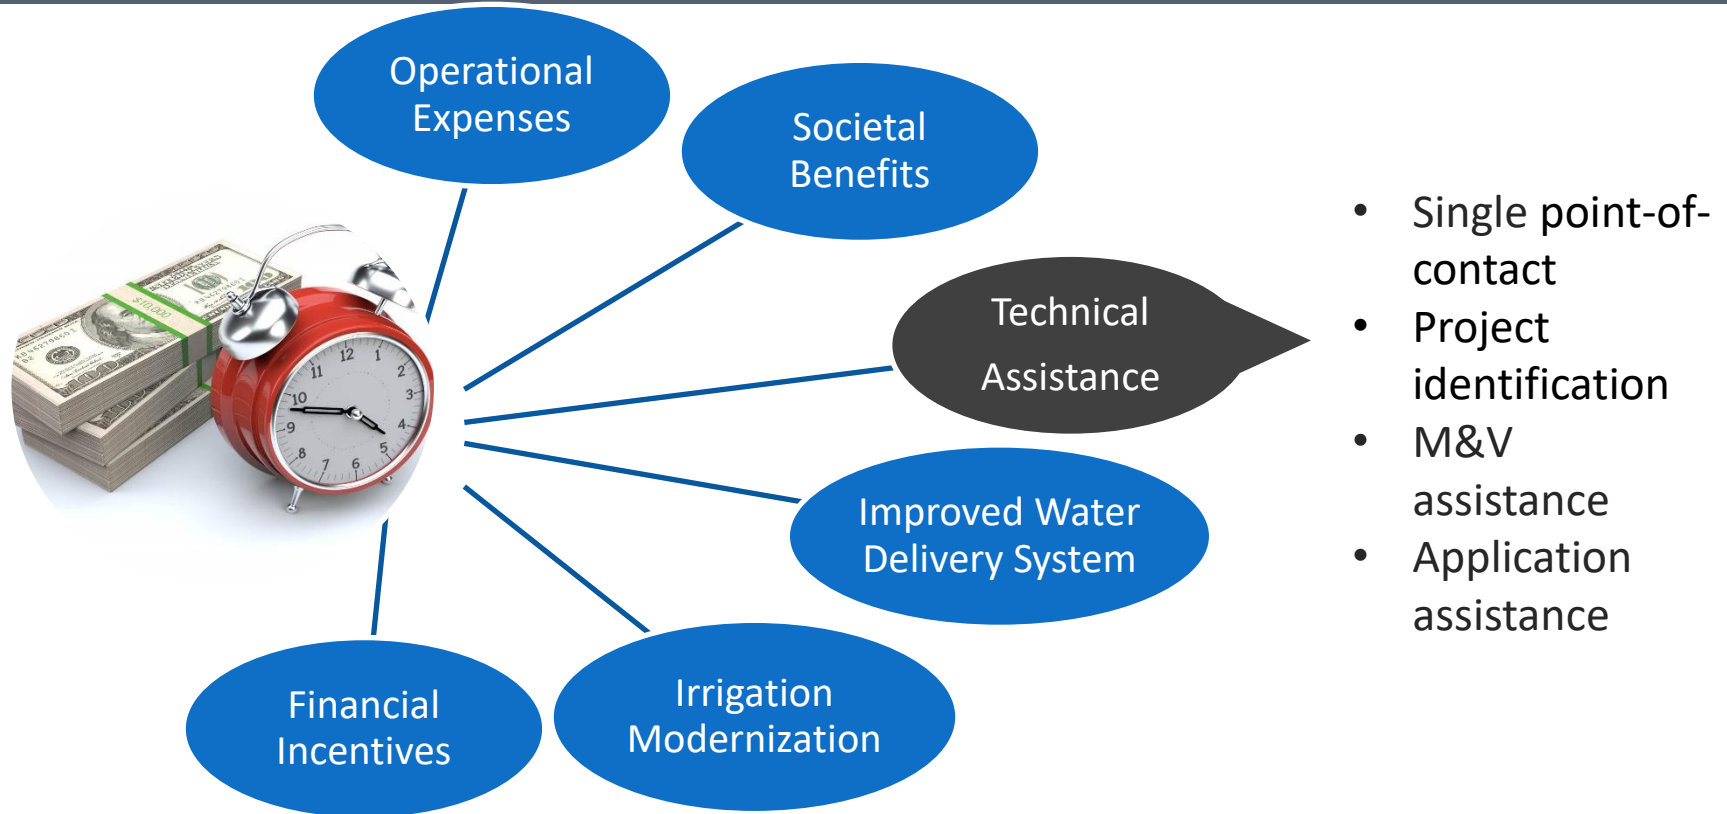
Operational Expenses

Societal Benefits

Technical Assistance

Improved Water Delivery System

Irrigation Modernization

Financial Incentives

- Single point-of-contact
- Project identification
- M&V assistance
- Application assistance